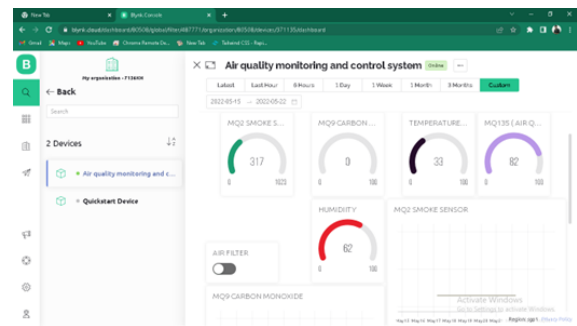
New Tab
Blynk.Console
+
blynk.cloud/dashboard/80508/global/filter/487771/organization/80508/devices/371135/dashboard
Gmail
Maps
YouTube
Chrome Remote De...
New Tab
Tutorial CSS - Pags...
B
My organization - F136RR
← Back
Search
2 Devices
Air quality monitoring and c...
Quickstart Device
Air quality monitoring and control system
Online
...
Latest
Last Hour
6 Hours
1 Day
1 Week
1 Month
3 Months
Custom
2022-05-15 → 2022-05-22
MQ2 SMOKE S...
317
0
1023
MQ9 CARBON...
0
0
100
TEMPERATURE...
33
0
100
MQ135 ( AIR Q...
82
0
100
HUMIDITY
62
0
100
MQ2 SMOKE SENSOR
AIR FILTER
MQ9 CARBON MONOXIDE
Activate Windows
Go to Settings to activate Windows.
Region: sgp1
Privacy Policy